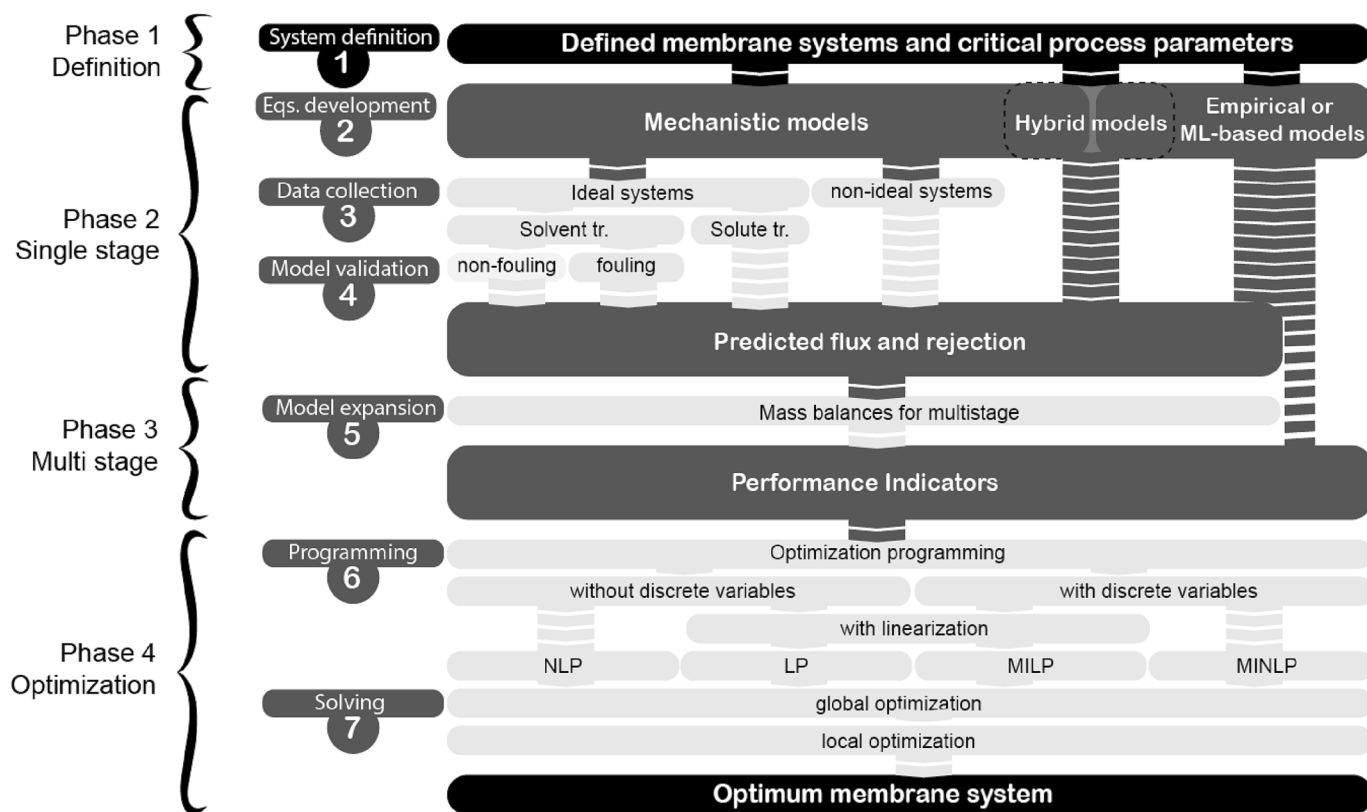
Phase 1
Definition

System definition
1

Defined membrane systems and critical process parameters

Phase 2
Single stage

Eqs. development
2

Mechanistic models

Hybrid models

Empirical or ML-based models

Data collection
3

Ideal systems

non-ideal systems

Solvent tr.

Solute tr.

Model validation
4

non-fouling

fouling

Predicted flux and rejection

Phase 3
Multi stage

Model expansion
5

Mass balances for multistage

Performance Indicators

Phase 4
Optimization

Programming
6

Optimization programming

without discrete variables

with discrete variables

with linearization

NLP

LP

MILP

MINLP

Solving
7

global optimization

local optimization

Optimum membrane system